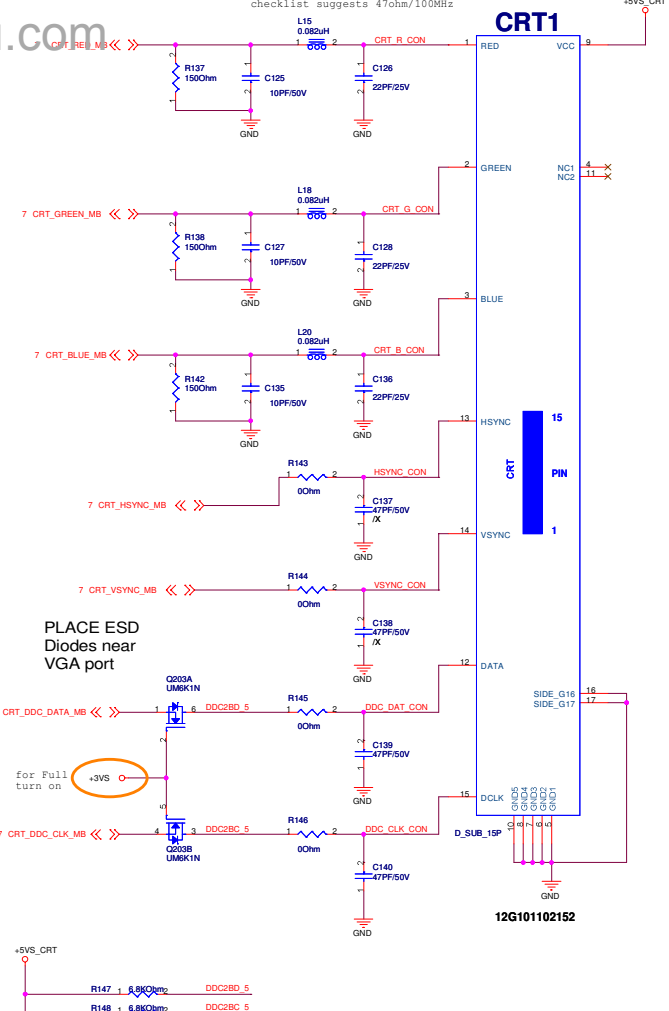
n.com
checklist suggests 47ohm/100MHz
CRT1
+5VS_CRT
CRT_RED_MB
L15
0.082uH
1 2
CRT_R_CON
1 RED
VCC 9
R137
150Ohm
C125
10PF/50V
C126
22PF/25V
GND
GND
2 GREEN
NC1 4
NC2 11
L18
0.082uH
7 CRT_GREEN_MB
1 2
CRT_G_CON
R138
150Ohm
C127
10PF/50V
C128
22PF/25V
GND
GND
3 BLUE
L20
0.082uH
7 CRT_BLUE_MB
1 2
CRT_B_CON
R142
150Ohm
C135
10PF/50V
C136
22PF/25V
GND
GND
13 HSYNC
15
CRT
PIN
1
R143
0Ohm
1 2
HSYNC_CON
7 CRT_HSYNC_MB
C137
47PF/50V
/X
14 VSYNC
R144
0Ohm
1 2
VSYNC_CON
7 CRT_VSYNC_MB
C138
47PF/50V
/X
GND
PLACE ESD Diodes near VGA port
12 DATA
Q203A
UM6K1N
SIDE_G16 16
SIDE_G17 17
CRT_DDC_DATA_MB
1 6
DDC2BD_5
R145
0Ohm
1 2
DDC_DAT_CON
2
C139
47PF/50V
for Full turn on
+3VS
GND
5
15 DCLK
GND5 GND4 GND3 GND2 GND1
10 8 7 6 5
R146
CRT_DDC_CLK_MB
4 3
DDC2BC_5
0Ohm
1 2
DDC_CLK_CON
D_SUB_15P
Q203B
UM6K1N
C140
47PF/50V
GND
GND
12G101102152
+5VS_CRT
R147 1 6.8KOhm 2
DDC2BD_5
R148 1 6.8KOhm 2
DDC2BC_5